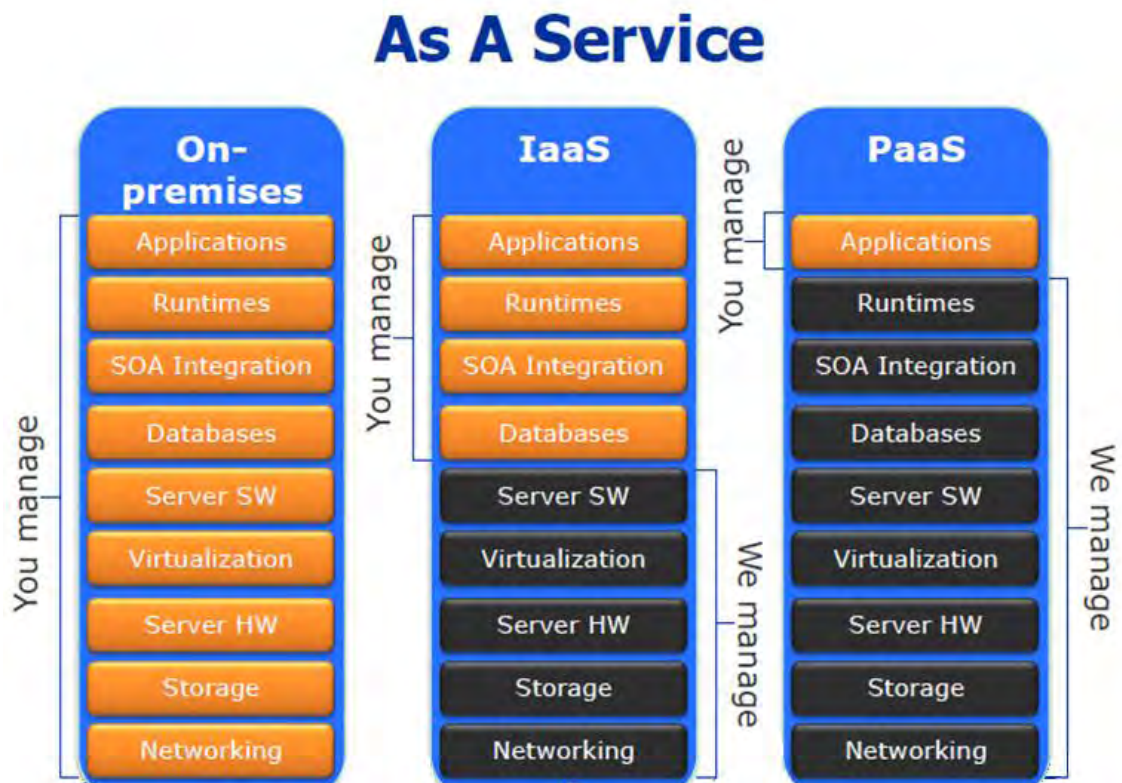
As A Service

On-premises

You manage

Applications

Runtimes

SOA Integration

Databases

Server SW

Virtualization

Server HW

Storage

Networking

IaaS

You manage

Applications

Runtimes

SOA Integration

Databases

Server SW

Virtualization

Server HW

Storage

Networking

We manage

PaaS

You manage

Applications

Runtimes

SOA Integration

Databases

Server SW

Virtualization

Server HW

Storage

Networking

We manage